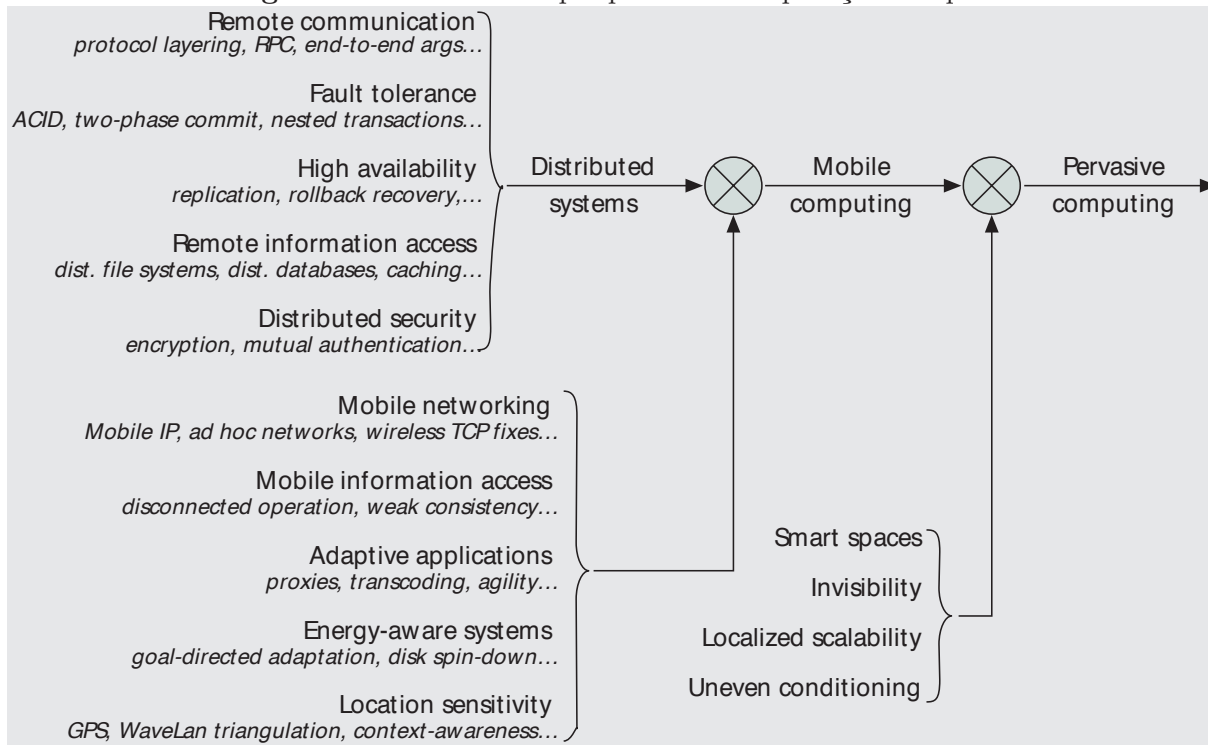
Remote communication
protocol layering, RPC, end-to-end args...

Fault tolerance
ACID, two-phase commit, nested transactions...

High availability
replication, rollback recovery,...

Remote information access
dist. file systems, dist. databases, caching...

Distributed security
encryption, mutual authentication...

Distributed systems

Mobile computing

Pervasive computing

Mobile networking
Mobile IP, ad hoc networks, wireless TCP fixes...

Mobile information access
disconnected operation, weak consistency...

Adaptive applications
proxies, transcoding, agility...

Energy-aware systems
goal-directed adaptation, disk spin-down...

Location sensitivity
GPS, WaveLan triangulation, context-awareness...

Smart spaces

Invisibility

Localized scalability

Uneven conditioning